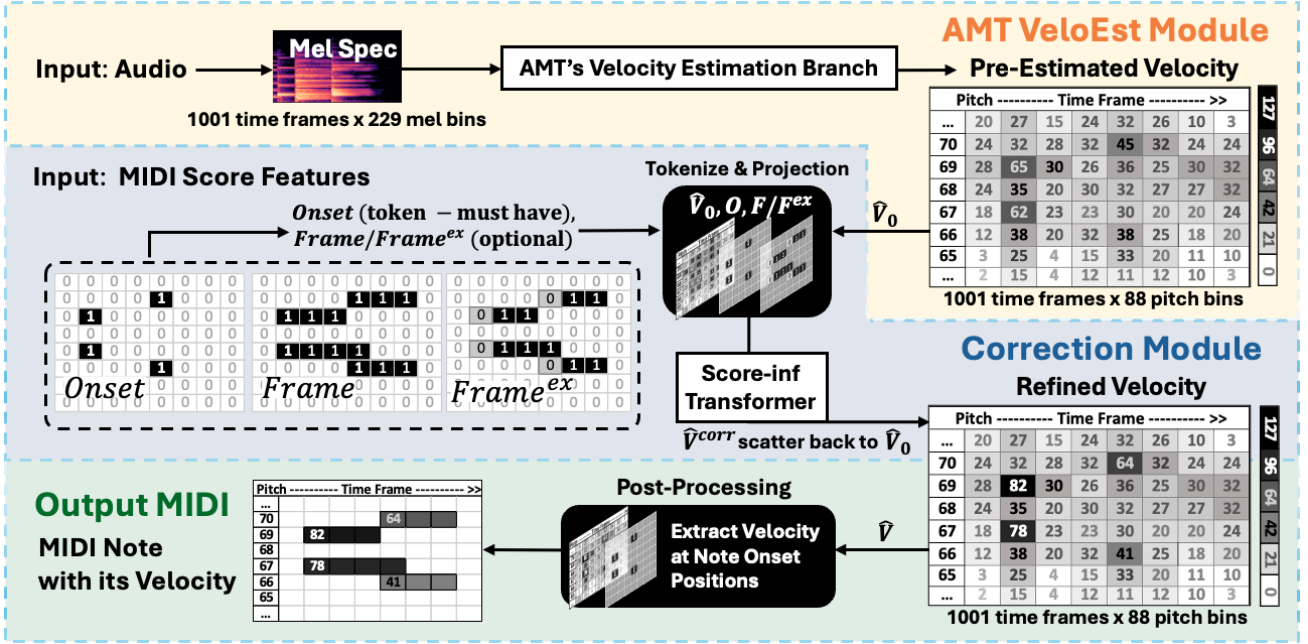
AMT VeloEst Module

Input: Audio

Mel Spec

1001 time frames x 229 mel bins

AMT's Velocity Estimation Branch

Pre-Estimated Velocity

| Pitch ---------- Time Frame ---------- >> | | | | | | | | |
|---|---|---|---|---|---|---|---|---|
| ... | 20 | 27 | 15 | 24 | 32 | 26 | 10 | 3 |
| 70 | 24 | 32 | 28 | 32 | 45 | 32 | 24 | 24 |
| 69 | 28 | 65 | 30 | 26 | 36 | 25 | 30 | 32 |
| 68 | 24 | 35 | 20 | 30 | 32 | 27 | 27 | 32 |
| 67 | 18 | 62 | 23 | 23 | 30 | 20 | 20 | 24 |
| 66 | 12 | 38 | 20 | 32 | 38 | 25 | 18 | 20 |
| 65 | 3 | 25 | 4 | 15 | 33 | 20 | 11 | 10 |
| ... | 2 | 15 | 4 | 12 | 11 | 12 | 10 | 3 |

127 96 64 42 21 0

1001 time frames x 88 pitch bins

Input: MIDI Score Features

Tokenize & Projection

$\hat{V}_0, O, F/F^{ex}$

$\hat{V}_0$

$Onset$ (token − must have), $Frame/Frame^{ex}$ (optional)

0 0 0 0 0 0 0 0 0 0 0 0 0 0 0 0 0 0 0 0 0 0 0 0
0 0 0 0 1 0 0 0 0 0 0 0 0 1 1 1 0 0 0 0 0 0 1 1
0 1 0 0 0 0 0 0 0 1 1 1 0 0 0 0 0 0 1 1 0 0 0 0
0 0 0 0 0 0 0 0 0 0 0 0 0 0 0 0 0 0 0 0 0 0 0 0
0 1 0 0 0 0 0 0 0 1 1 1 1 0 0 0 0 0 1 1 1 0 0 0
0 0 0 0 1 0 0 0 0 0 0 0 1 1 1 0 0 0 0 0 0 1 1 0

$Onset$ $Frame$ $Frame^{ex}$

Correction Module

Score-inf Transformer

$\hat{V}^{corr}$ scatter back to $\hat{V}_0$

Refined Velocity

| Pitch ---------- Time Frame ---------- >> | | | | | | | | |
|---|---|---|---|---|---|---|---|---|
| ... | 20 | 27 | 15 | 24 | 32 | 26 | 10 | 3 |
| 70 | 24 | 32 | 28 | 32 | 64 | 32 | 24 | 24 |
| 69 | 28 | 82 | 30 | 26 | 36 | 25 | 30 | 32 |
| 68 | 24 | 35 | 20 | 30 | 32 | 27 | 27 | 32 |
| 67 | 18 | 78 | 23 | 23 | 30 | 20 | 20 | 24 |
| 66 | 12 | 38 | 20 | 32 | 41 | 25 | 18 | 20 |
| 65 | 3 | 25 | 4 | 15 | 33 | 20 | 11 | 10 |
| ... | 2 | 15 | 4 | 12 | 11 | 12 | 10 | 3 |

127 96 64 42 21 0

1001 time frames x 88 pitch bins

Output MIDI

MIDI Note with its Velocity

Pitch ---------- Time Frame ---------- >>
...
70 64
69 82
68
67 78
66 41
65
...

Post-Processing

Extract Velocity at Note Onset Positions

$\hat{V}$